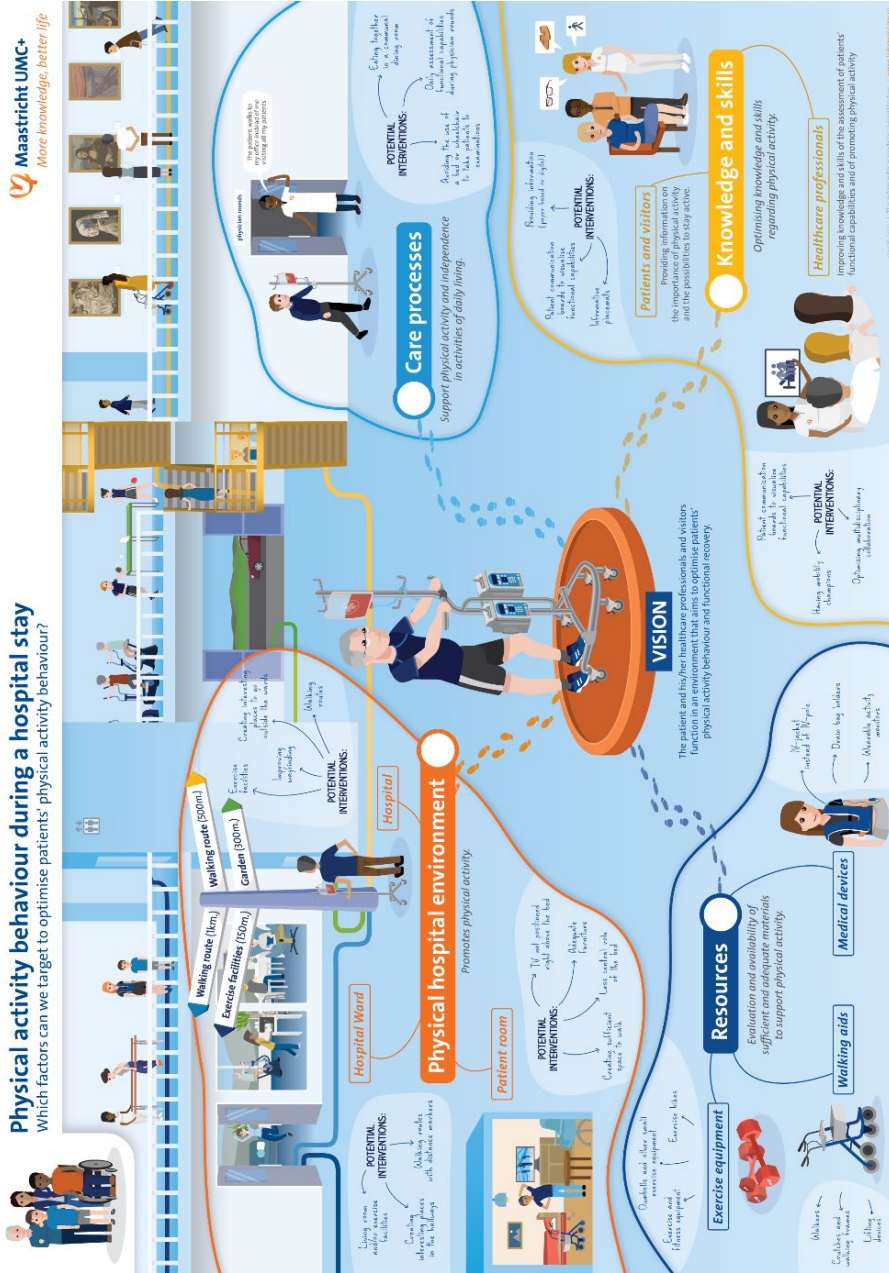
Physical activity behaviour during a hospital stay
Which factors can we target to optimise patients' physical activity behaviour?

Maastricht UMC+
More knowledge, better life

Walking route (1km.)
Exercise facilities (150m.)
Walking route (500m.)
Garden (300m.)

POTENTIAL INTERVENTIONS:
Living room and/or exercise facilities
Creating interesting places in the hallways
Walking routes with distance markers

Hospital Ward
Hospital
Patient room

Physical hospital environment
Promotes physical activity.

POTENTIAL INTERVENTIONS:
Creating sufficient space to walk
TV not positioned right above the bed
Adequate furniture
Less central role of the bed

POTENTIAL INTERVENTIONS:
Exercise facilities
Improving wayfinding
Creating interesting places to go outside the wards
Walking routes

VISION
The patient and his/her healthcare professionals and visitors function in an environment that aims to optimise patients' physical activity behaviour and functional recovery.

Care processes
Support physical activity and independence in activities of daily living.

physician rounds
The patient walks to my office instead of me visiting all my patients.

POTENTIAL INTERVENTIONS:
Eating together in a communal dining room
Daily assessment of functional capabilities during physician rounds
Avoiding the use of a bed or wheelchair to take patients to examinations

Patients and visitors
Providing information on the importance of physical activity and the possibilities to stay active.

POTENTIAL INTERVENTIONS:
Providing information (from head to digital)
Patient communication boards to visualise functional capabilities
Informative placemats

Knowledge and skills
Optimising knowledge and skills regarding physical activity.

Healthcare professionals
Improving knowledge and skills of the assessment of patients' functional capabilities and of promoting physical activity

POTENTIAL INTERVENTIONS:
Patient communication boards to visualise functional capabilities
Having mobility champions
Optimising multidisciplinary collaboration

Resources
Evaluation and availability of sufficient and adequate materials to support physical activity.

Exercise equipment
Walking aids
Medical devices

Dumbbells and other small exercise equipment
Exercise bikes
Exercise and fitness equipment
Walkers
Crutches and walking frames
Lifting devices
IV-rucksack instead of IV-pole
Drain bag holders
Wearable activity monitors